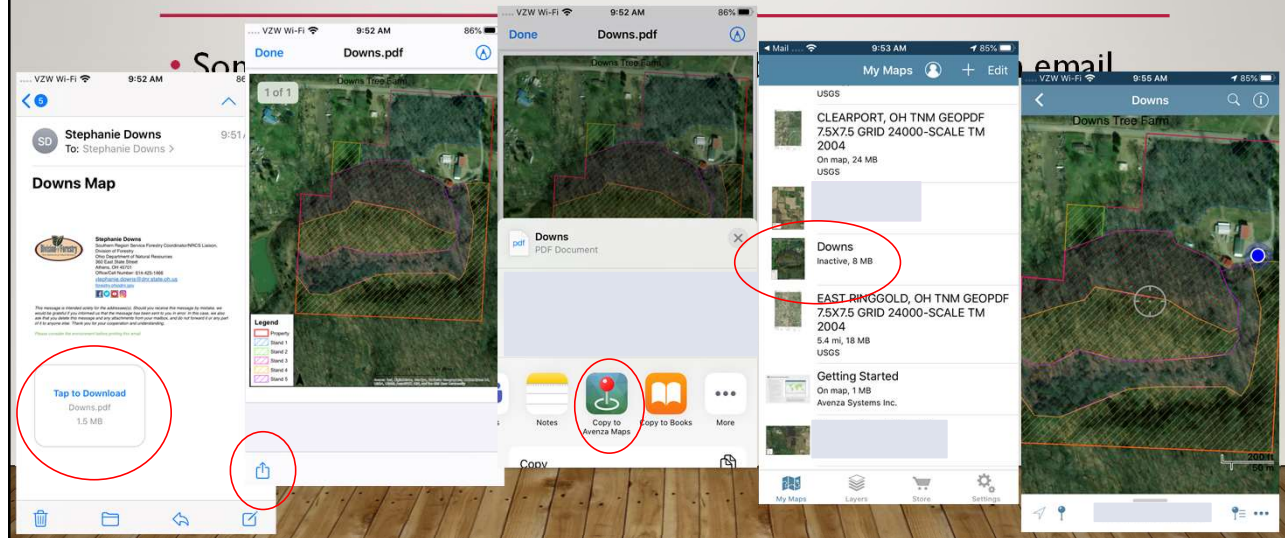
• Som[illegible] email

.... VZW Wi-Fi 9:52 AM 8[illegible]

5

Stephanie Downs 9:51

To: Stephanie Downs >

Downs Map

Stephanie Downs
Southern Region Service Forestry Coordinator/NRCS Liaison
Division of Forestry
Ohio Department of Natural Resources
360 East State Street
Athens, OH 45701
Office/Cell Number: 614-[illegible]
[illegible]

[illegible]

Tap to Download
Downs.pdf
1.5 MB

.... VZW Wi-Fi 9:52 AM 86%

Done Downs.pdf

1 of 1

Downs Tree Farm

Legend
Property
Stand 1
Stand 2
Stand 3
Stand 4
Stand 5

.... VZW Wi-Fi 9:52 AM 86%

Done Downs.pdf

Downs Tree Farm

Downs
PDF Document

Notes

Copy to Avenza Maps

Copy to Books

More

Copy

◂ Mail 9:53 AM 85%

My Maps Edit

USGS

CLEARPORT, OH TNM GEOPDF 7.5X7.5 GRID 24000-SCALE TM 2004
On map, 24 MB
USGS

Downs
Inactive, 8 MB

EAST RINGGOLD, OH TNM GEOPDF 7.5X7.5 GRID 24000-SCALE TM 2004
5.4 mi, 18 MB
USGS

Getting Started
On map, 1 MB
Avenza Systems Inc.

My Maps Layers Store Settings

.... VZW Wi-Fi 9:55 AM 85%

Downs

Downs Tree Farm

200 ft
50 m